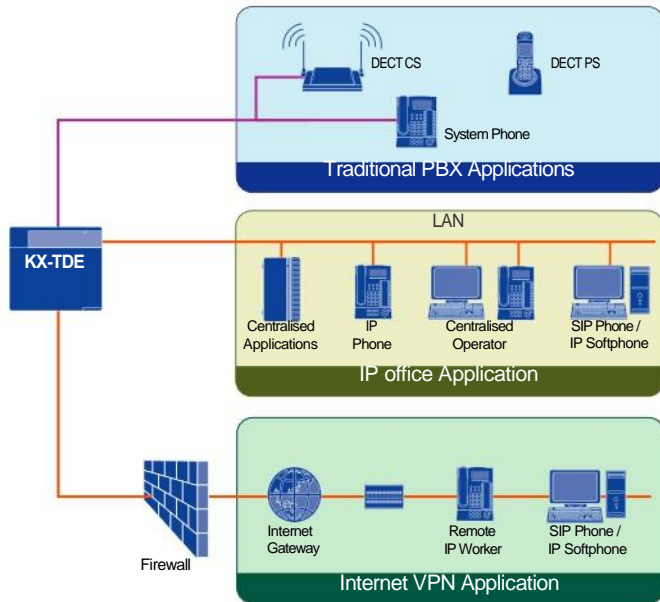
DECT CS

DECT PS

System Phone

Traditional PBX Applications

LAN

KX-TDE

Centralised Applications

IP Phone

Centralised Operator

SIP Phone / IP Softphone

IP office Application

Firewall

Internet Gateway

Remote IP Worker

SIP Phone / IP Softphone

Internet VPN Application